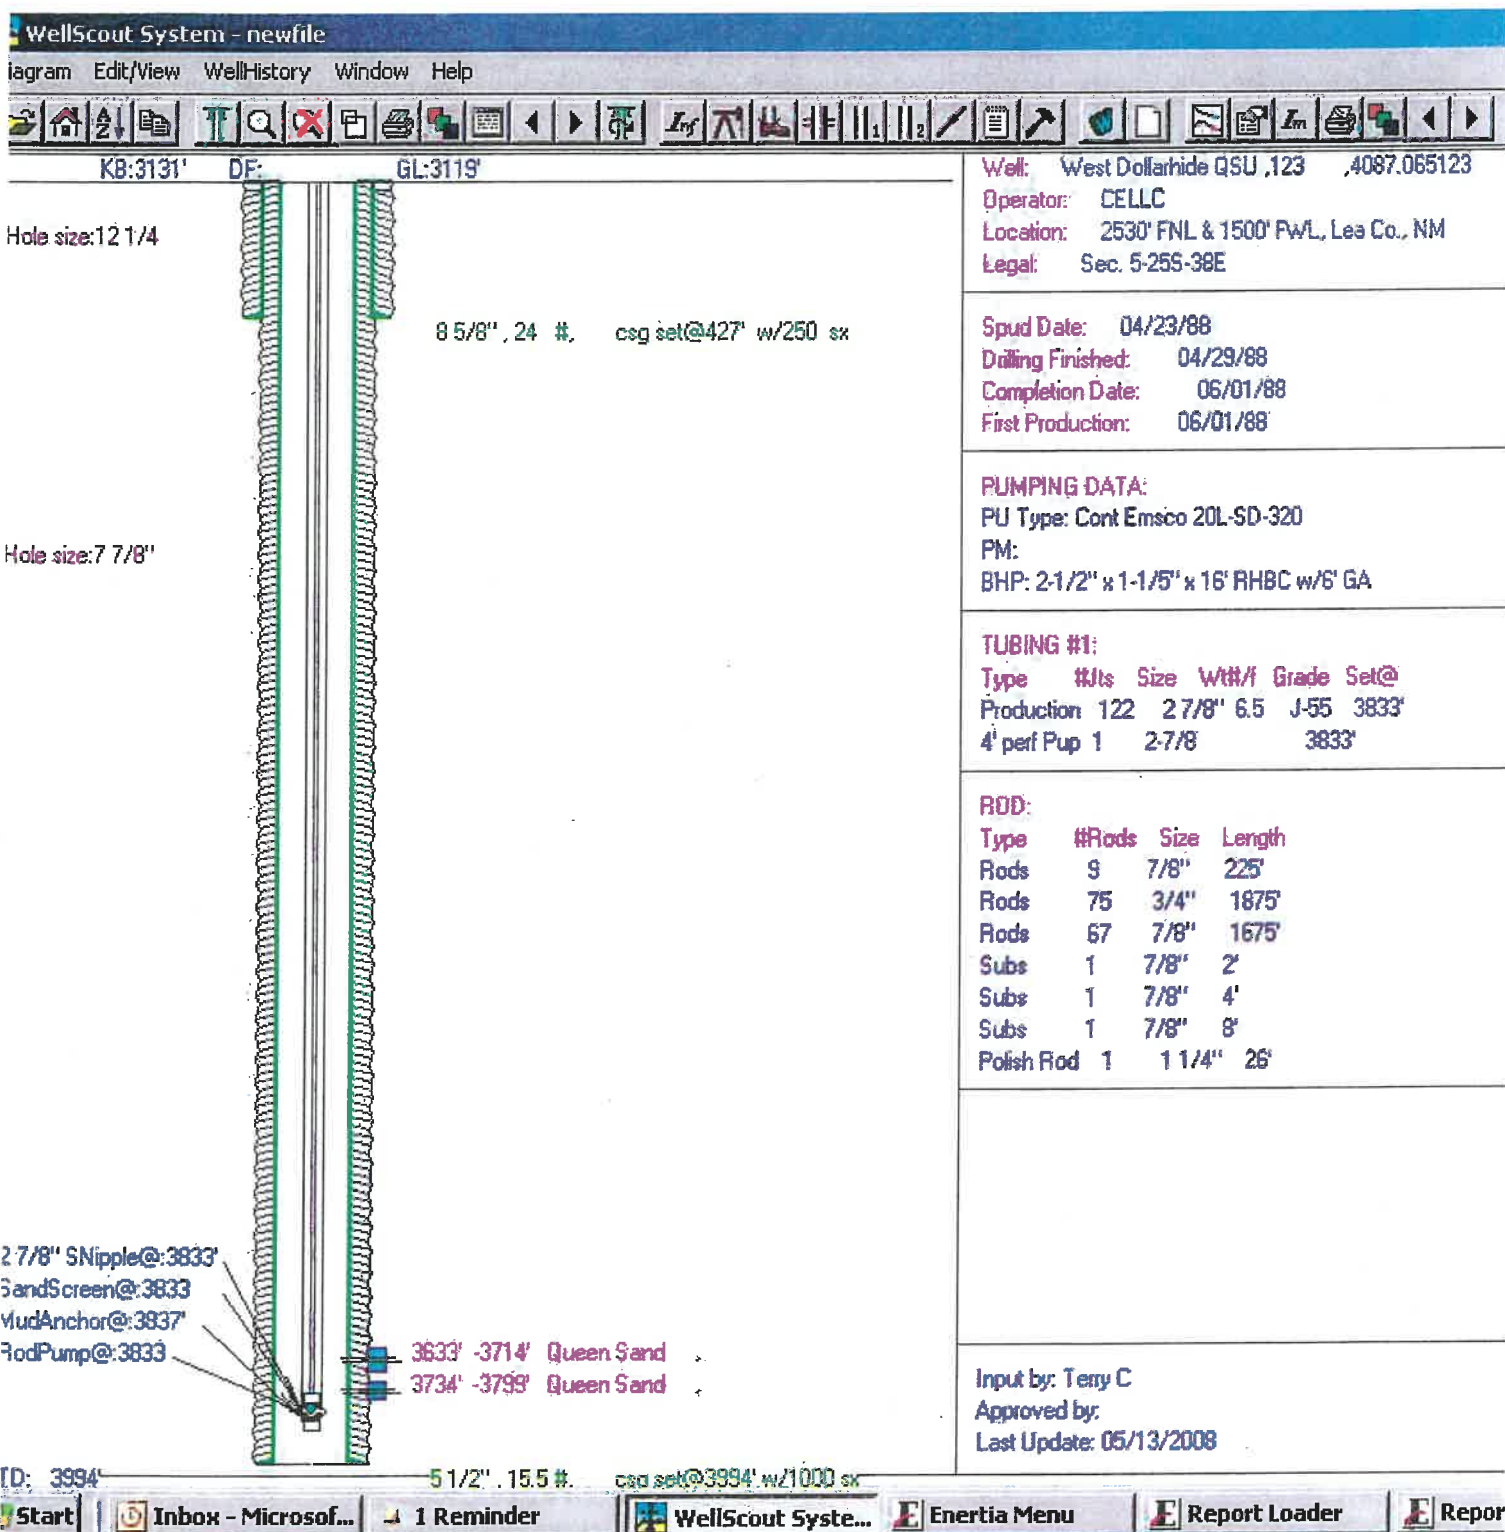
WellScout System - newfile

iagram Edit/View WellHistory Window Help

KB:3131' DF: GL:3119'

Hole size:12 1/4

8 5/8" , 24 #. csg set@427' w/250 sx

Hole size:7 7/8"

2 7/8" SNipple@:3833'
SandScreen@:3833
MudAnchor@:3837'
RodPump@:3833

3633' -3714' Queen Sand
3734' -3799' Queen Sand

TD: 3994'

5 1/2" , 15.5 #. csg set@3994' w/1000 sx

Well: West Dollarhide QSU ,123 ,4087.065123
Operator: CELLC
Location: 2530' FNL & 1500' FWL, Lea Co., NM
Legal: Sec. 5-25S-38E

Spud Date: 04/23/88
Drilling Finished: 04/29/88
Completion Date: 06/01/88
First Production: 06/01/88

PUMPING DATA:
PU Type: Cont Emsco 20L-SD-320
PM:
BHP: 2-1/2" x 1-1/5" x 16' RHBC w/6' GA

TUBING #1:

| Type | #Jts | Size | Wt#/f | Grade | Set@ |
|---|---|---|---|---|---|
| Production | 122 | 2 7/8" | 6.5 | J-55 | 3833' |
| 4' perf Pup | 1 | 2-7/8 | | | 3833' |

ROD:

| Type | #Rods | Size | Length |
|---|---|---|---|
| Rods | 9 | 7/8" | 225' |
| Rods | 75 | 3/4" | 1875' |
| Rods | 67 | 7/8" | 1675' |
| Subs | 1 | 7/8" | 2' |
| Subs | 1 | 7/8" | 4' |
| Subs | 1 | 7/8" | 8' |
| Polish Rod | 1 | 1 1/4" | 26' |

Input by: Terry C
Approved by:
Last Update: 05/13/2008

Start | Inbox - Microsof... | 1 Reminder | WellScout Syste... | Enertia Menu | Report Loader | Repor